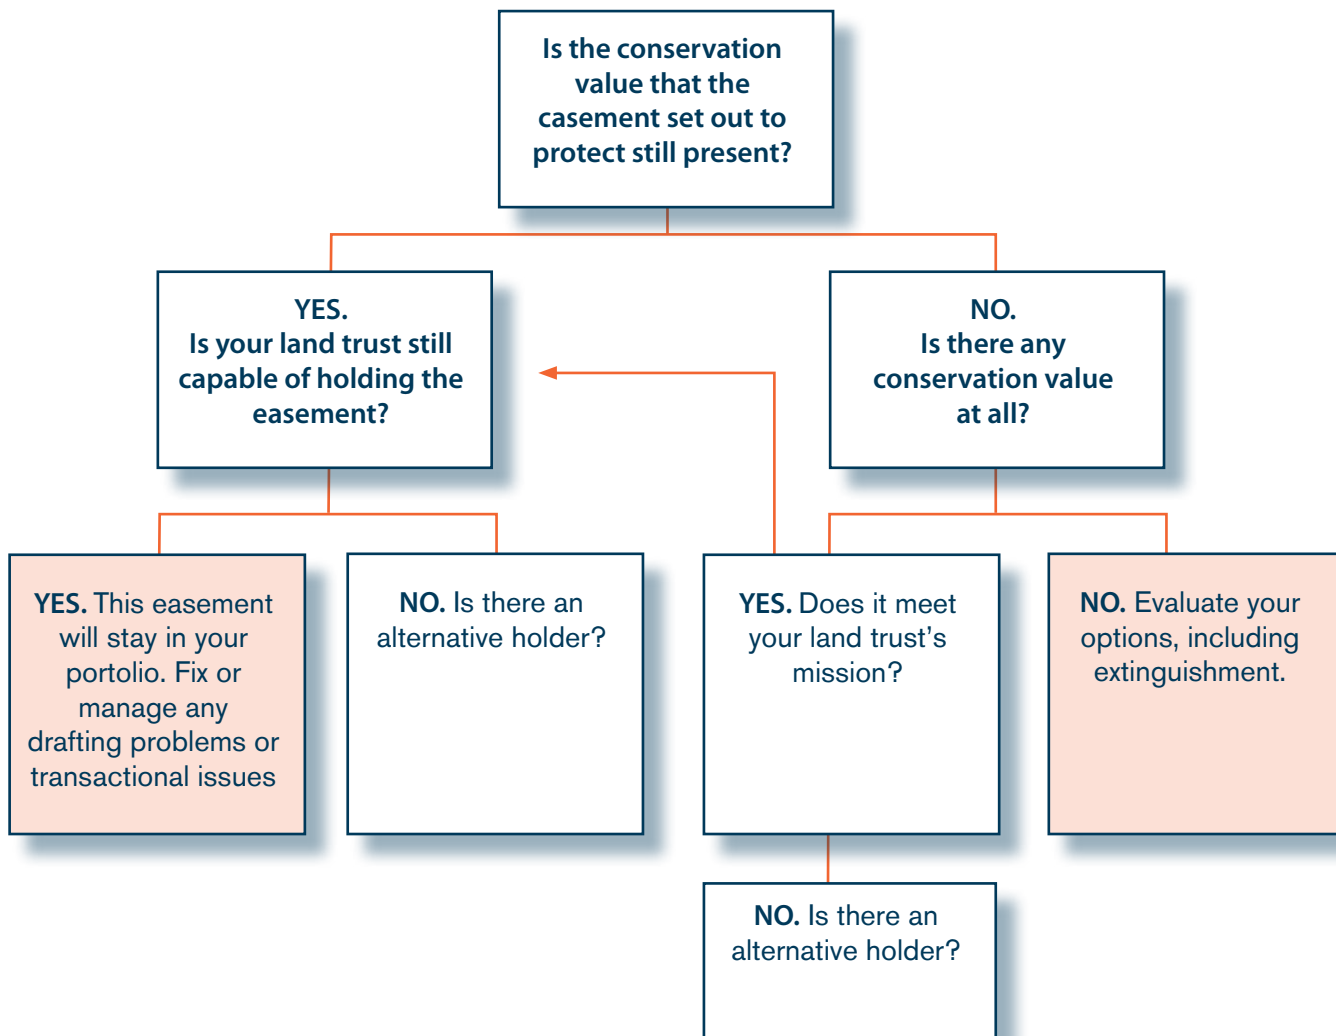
Is the conservation value that the casement set out to protect still present?

YES.
Is your land trust still capable of holding the easement?

NO.
Is there any conservation value at all?

YES. This easement will stay in your portolio. Fix or manage any drafting problems or transactional issues

NO. Is there an alternative holder?

YES. Does it meet your land trust's mission?

NO. Evaluate your options, including extinguishment.

NO. Is there an alternative holder?